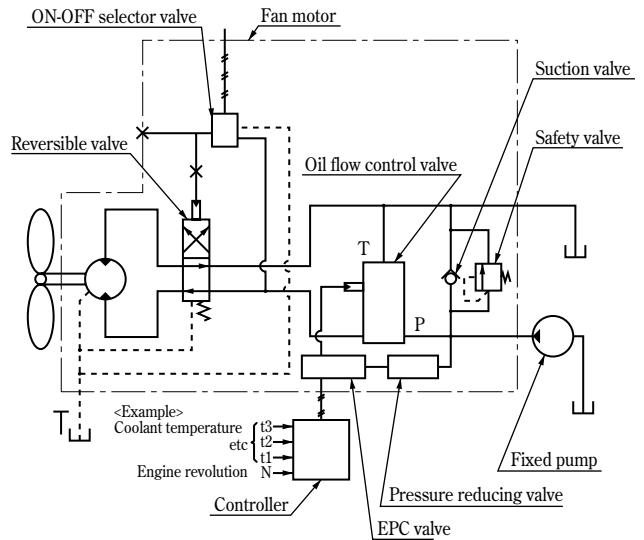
ON-OFF selector valve
Fan motor
Suction valve
Safety valve
Reversible valve
Oil flow control valve
T
P
<Example>
Coolant temperature
etc
t3
t2
t1
Engine revolution
N
Fixed pump
Pressure reducing valve
Controller
EPC valve